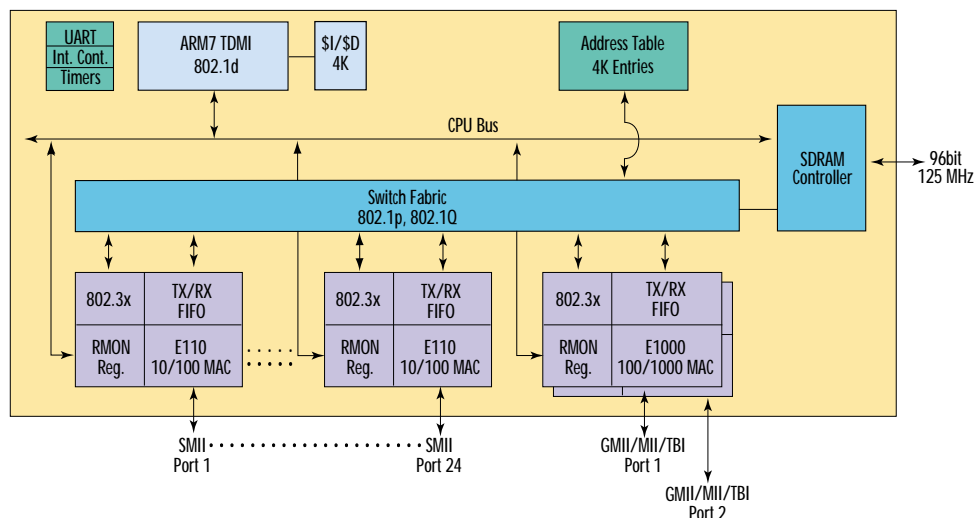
UART
Int. Cont.
Timers

ARM7 TDMI
802.1d

$I/$D
4K

Address Table
4K Entries

CPU Bus

SDRAM
Controller

96bit
125 MHz

Switch Fabric
802.1p, 802.1Q

802.3x
TX/RX
FIFO
RMON
Reg.
E110
10/100 MAC

802.3x
TX/RX
FIFO
RMON
Reg.
E110
10/100 MAC

802.3x
TX/RX
FIFO
RMON
Reg.
E1000
100/1000 MAC

SMII
Port 1

SMII
Port 24

GMII/MII/TBI
Port 1

GMII/MII/TBI
Port 2